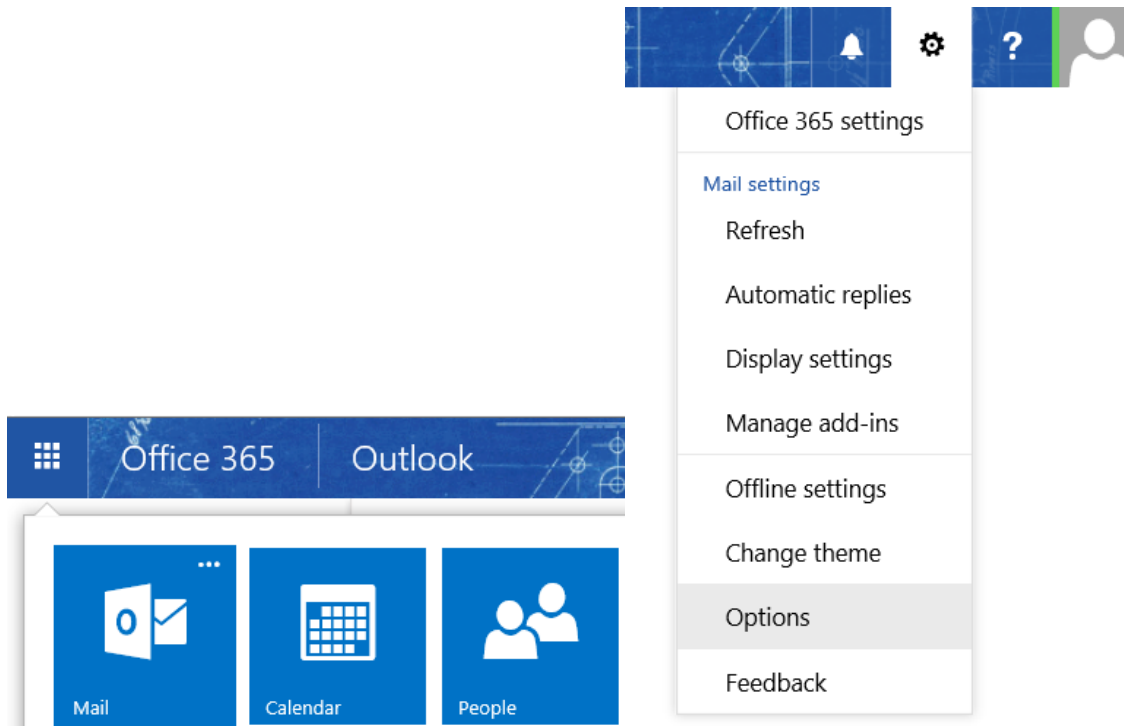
?

Office 365 settings

Mail settings

Refresh

Automatic replies

Display settings

Manage add-ins

Offline settings

Change theme

Options

Feedback

Office 365 | Outlook

...

Mail

Calendar

People